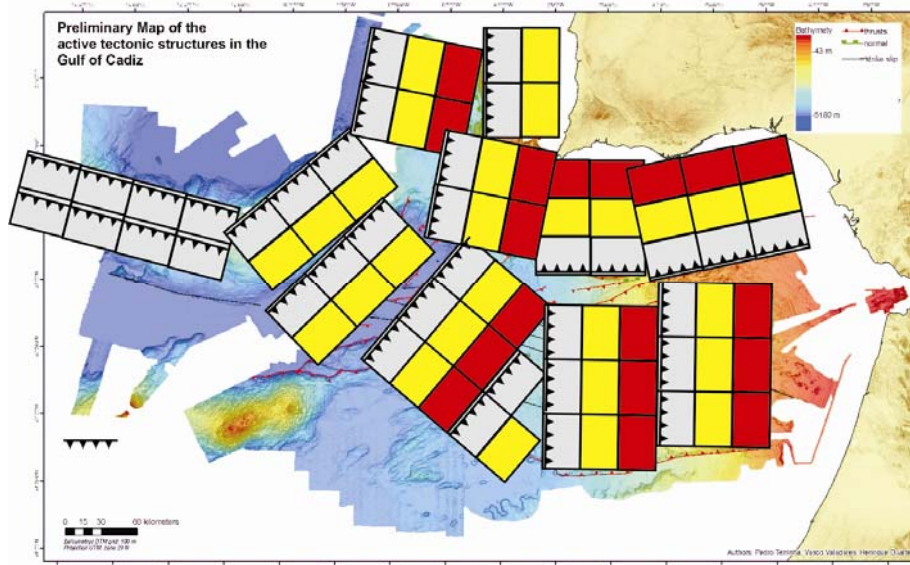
Preliminary Map of the active tectonic structures in the Gulf of Cadiz

Bathymetry
-43 m
-5180 m

thrusts
normal
strike slip

0 15 30 60 kilometers

Bathymetry DTM grid 100 m
Projection UTM Zone 29 N

Authors: Pedro Terrinha, Vasco Valadares, Henrique Duarte